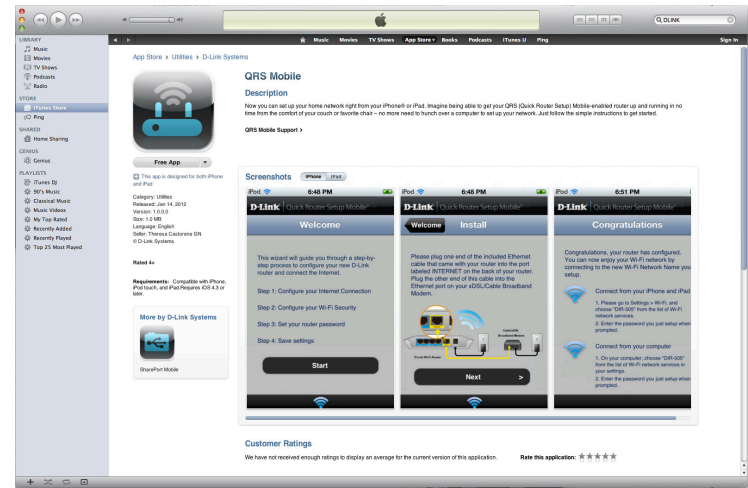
Q DLINK

LIBRARY
Music
Movies
TV Shows
Podcasts
Radio
STORE
iTunes Store
Ping
SHARED
Home Sharing
GENIUS
Genius
PLAYLISTS
iTunes DJ
90's Music
Classical Music
Music Videos
My Top Rated
Recently Added
Recently Played
Top 25 Most Played

Music Movies TV Shows App Store Books Podcasts iTunes U Ping Sign In

App Store > Utilities > D-Link Systems

QRS Mobile

Description

Now you can set up your home network right from your iPhone® or iPad. Imagine being able to get your QRS (Quick Router Setup) Mobile-enabled router up and running in no time from the comfort of your couch or favorite chair – no more need to hunch over a computer to set up your network. Just follow the simple instructions to get started.

QRS Mobile Support >

Free App

This app is designed for both iPhone and iPad

Category: Utilities
Released: Jan 14, 2012
Version: 1.0.0.0
Size: 1.0 MB
Language: English
Seller: Theresa Castorena GN
© D-Link Systems

Rated 4+

Requirements: Compatible with iPhone, iPod touch, and iPad.Requires iOS 4.3 or later.

More by D-Link Systems

SharePort Mobile

Screenshots iPhone iPad

iPod 6:48 PM
D-Link Quick Router Setup Mobile
Welcome
This wizard will guide you through a step-by-step process to configure your new D-Link router and connect the Internet.
Step 1: Configure your Internet Connection
Step 2: Configure your Wi-Fi Security
Step 3: Set your router password
Step 4: Save settings
Start

iPod 6:48 PM
D-Link Quick Router Setup Mobile
Welcome Install
Please plug one end of the included Ethernet cable that came with your router into the port labeled INTERNET on the back of your router. Plug the other end of this cable into the Ethernet port on your xDSL/Cable Broadband Modem.
Next >

iPod 6:51 PM
D-Link Quick Router Setup Mobile
Congratulations
Congratulations, your router has configured. You can now enjoy your Wi-Fi network by connecting to the new Wi-Fi Network Name you setup.
Connect from your iPhone and iPad
1. Please go to Settings > Wi-Fi, and choose "DIR-505" from the list of Wi-Fi network services.
2. Enter the password you just setup when prompted.
Connect from your computer
1. On your computer, choose "DIR-505" from the list of Wi-Fi network services in your settings.
2. Enter the password you just setup when prompted.

Customer Ratings
We have not received enough ratings to display an average for the current version of this application.
Rate this application: ★★★★★